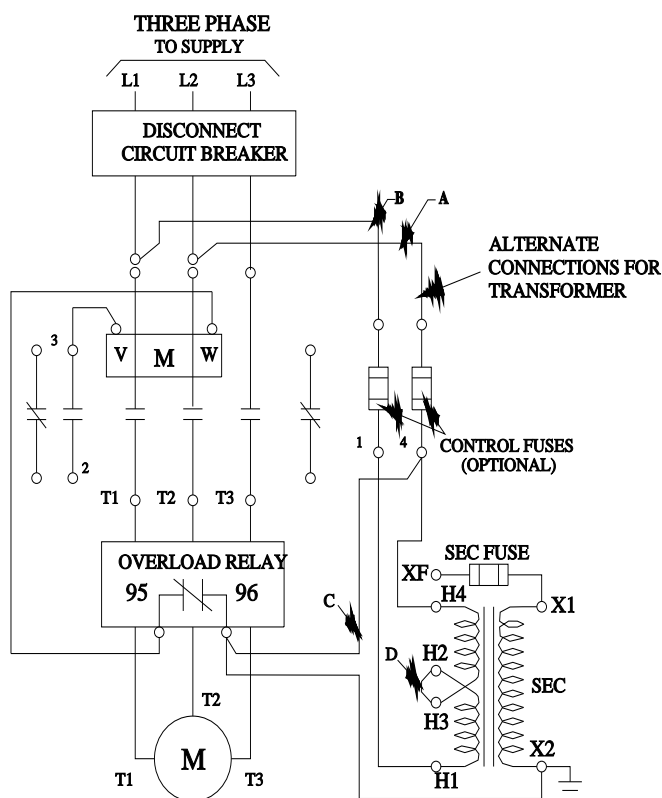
THREE PHASE
TO SUPPLY

L1 L2 L3

DISCONNECT
CIRCUIT BREAKER

B A

ALTERNATE
CONNECTIONS FOR
TRANSFORMER

3

V M W

2

1 4

CONTROL FUSES
(OPTIONAL)

T1 T2 T3

SEC FUSE

OVERLOAD RELAY
95 96

XF
H4
X1

C

D
H2
H3
SEC

T2

M

T1 T3

H1
X2